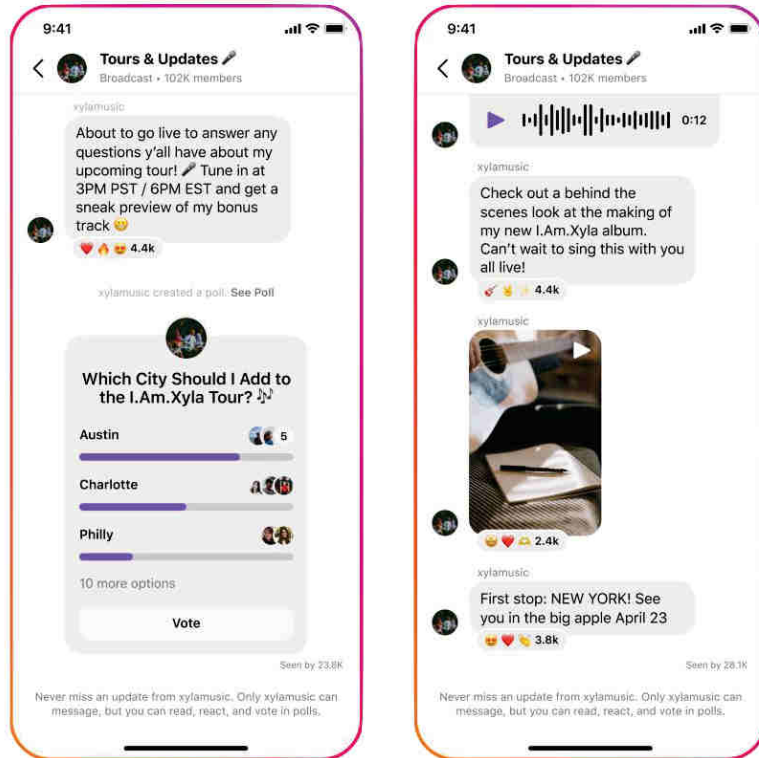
9:41

Tours & Updates 🎤
Broadcast • 102K members

xylamusic

About to go live to answer any questions y'all have about my upcoming tour! 🎤 Tune in at 3PM PST / 6PM EST and get a sneak preview of my bonus track 😊

❤️🔥😍 4.4k

xylamusic created a poll. See Poll

Which City Should I Add to the I.Am.Xyla Tour? 🎶

Austin 5

Charlotte

Philly

10 more options

Vote

Seen by 23.8K

Never miss an update from xylamusic. Only xylamusic can message, but you can read, react, and vote in polls.

9:41

Tours & Updates 🎤
Broadcast • 102K members

0:12

xylamusic

Check out a behind the scenes look at the making of my new I.Am.Xyla album. Can't wait to sing this with you all live!

🎸✌️✨ 4.4k

xylamusic

😀❤️👑 2.4k

xylamusic

First stop: NEW YORK! See you in the big apple April 23

😍❤️👏 3.8k

Seen by 28.1K

Never miss an update from xylamusic. Only xylamusic can message, but you can read, react, and vote in polls.